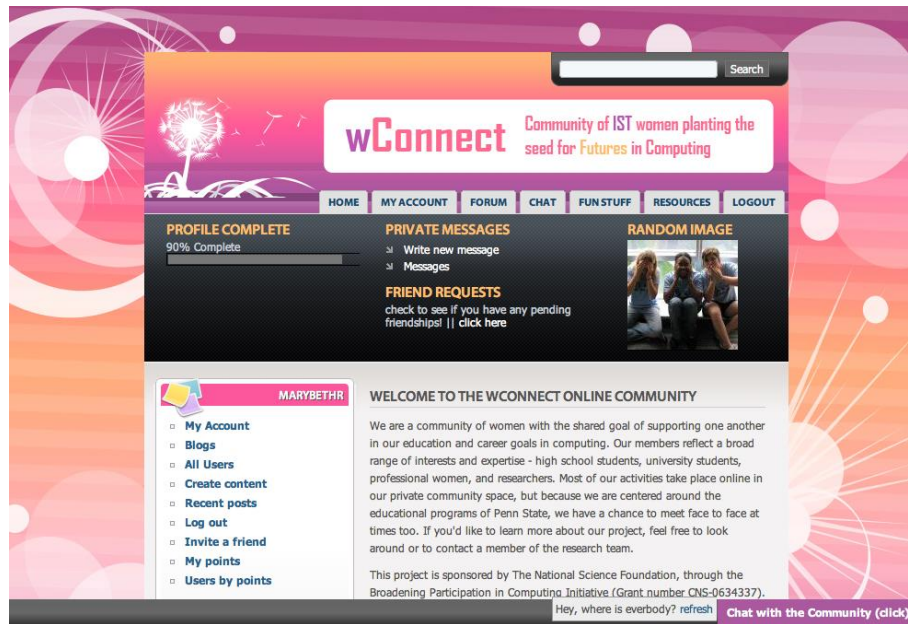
Search

wConnect

Community of IST women planting the seed for Futures in Computing

HOME | MY ACCOUNT | FORUM | CHAT | FUN STUFF | RESOURCES | LOGOUT

PROFILE COMPLETE
90% Complete

PRIVATE MESSAGES
Write new message
Messages

FRIEND REQUESTS
check to see if you have any pending friendships! || click here

RANDOM IMAGE

MARYBETHR

My Account
Blogs
All Users
Create content
Recent posts
Log out
Invite a friend
My points
Users by points

WELCOME TO THE WCONNECT ONLINE COMMUNITY

We are a community of women with the shared goal of supporting one another in our education and career goals in computing. Our members reflect a broad range of interests and expertise - high school students, university students, professional women, and researchers. Most of our activities take place online in our private community space, but because we are centered around the educational programs of Penn State, we have a chance to meet face to face at times too. If you'd like to learn more about our project, feel free to look around or to contact a member of the research team.

This project is sponsored by The National Science Foundation, through the Broadening Participation in Computing Initiative (Grant number CNS-0634337).

Hey, where is everbody? refresh

Chat with the Community (click)